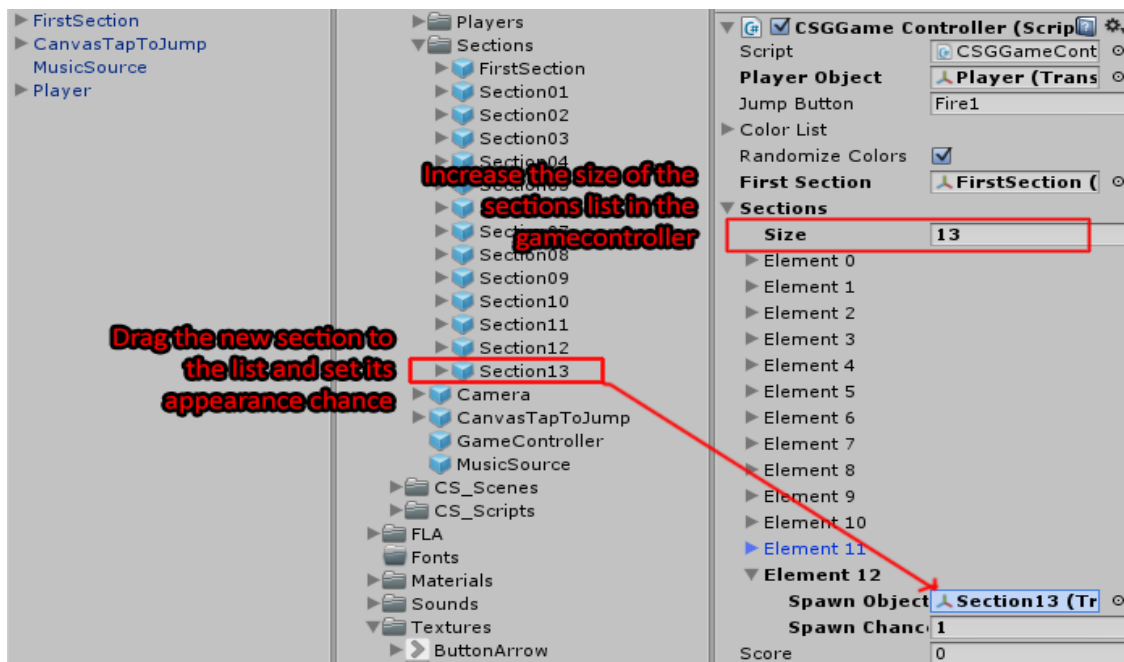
FirstSection
CanvasTapToJump
MusicSource
Player

Players
Sections
FirstSection
Section01
Section02
Section03
Section04
Section05
Section06
Section07
Section08
Section09
Section10
Section11
Section12
Section13
Camera
CanvasTapToJump
GameController
MusicSource
CS_Scenes
CS_Scripts
FLA
Fonts
Materials
Sounds
Textures
ButtonArrow

Increase the size of the sections list in the gamecontroller

Drag the new section to the list and set its appearance chance

CSGGame Controller (Scrip
Script CSGGameCont
Player Object Player (Trans
Jump Button Fire1
Color List
Randomize Colors
First Section FirstSection (
Sections
Size 13
Element 0
Element 1
Element 2
Element 3
Element 4
Element 5
Element 6
Element 7
Element 8
Element 9
Element 10
Element 11
Element 12
Spawn Object Section13 (Tr
Spawn Chanc 1
Score 0